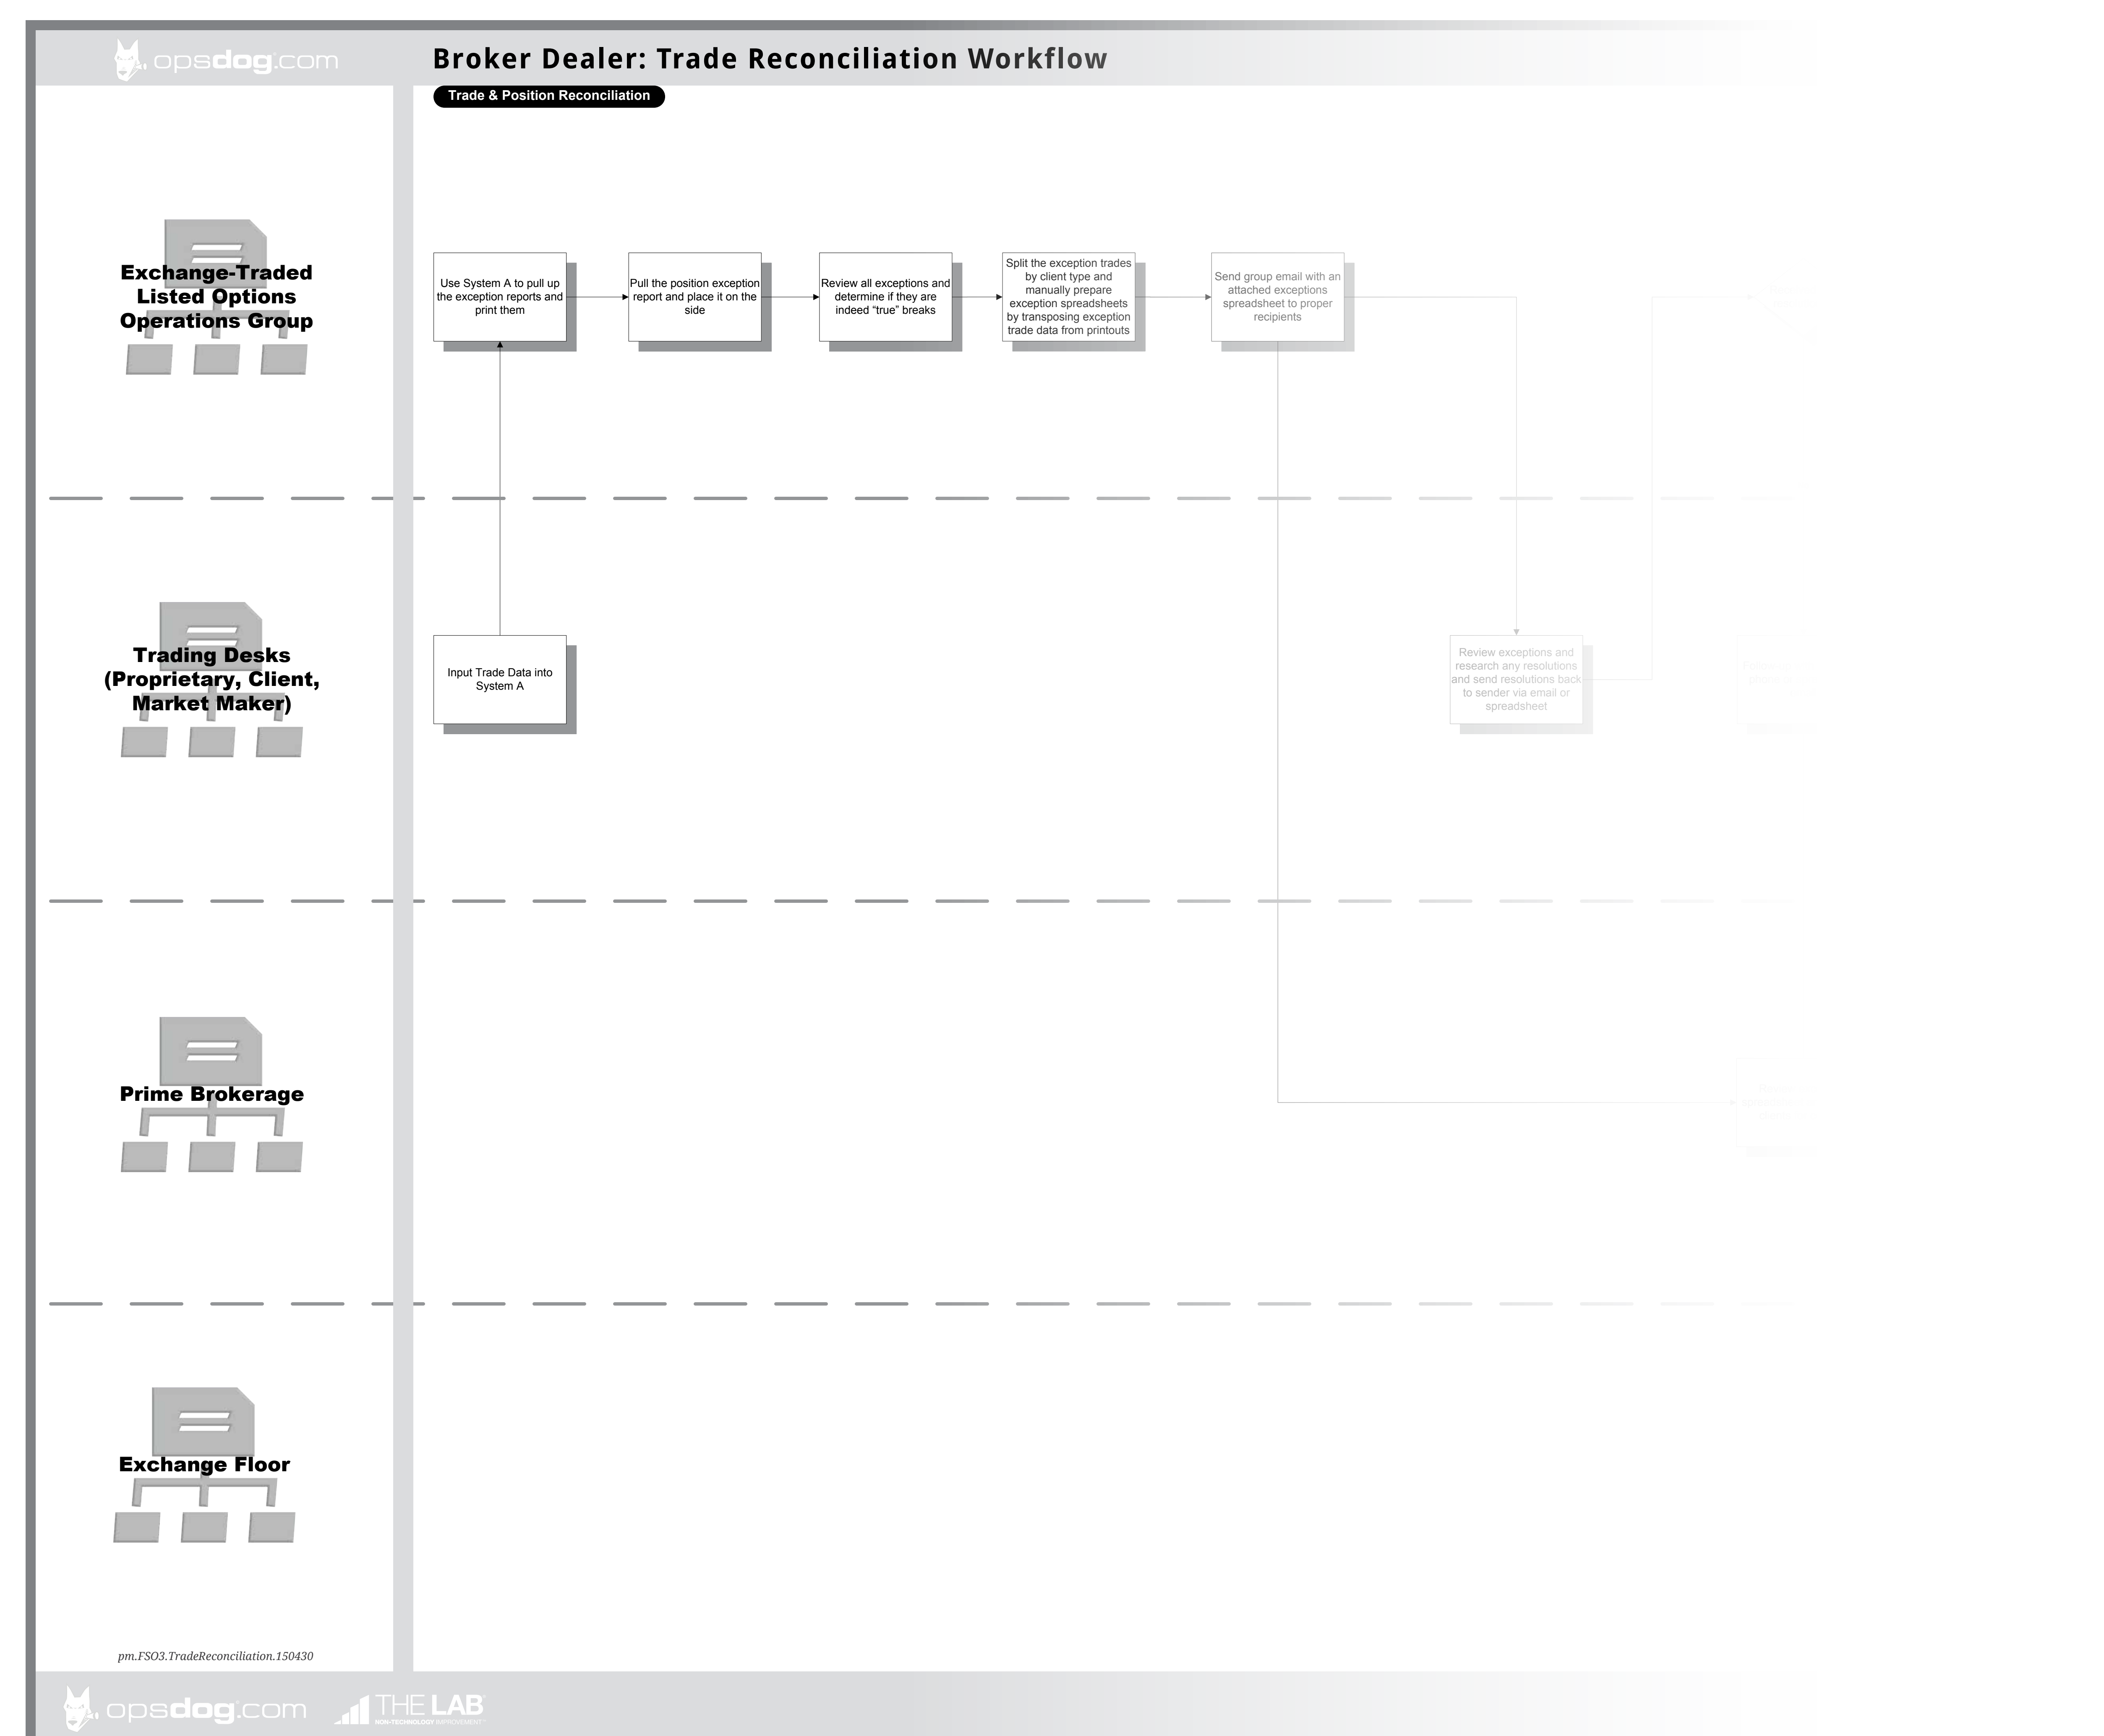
opsdog.com

Broker Dealer: Trade Reconciliation Workflow

Trade & Position Reconciliation

Exchange-Traded Listed Options Operations Group

Use System A to pull up the exception reports and print them

Pull the position exception report and place it on the side

Review all exceptions and determine if they are indeed "true" breaks

Split the exception trades by client type and manually prepare exception spreadsheets by transposing exception trade data from printouts

Send group email with an attached exceptions spreadsheet to proper recipients

Trading Desks (Proprietary, Client, Market Maker)

Input Trade Data into System A

Review exceptions and research any resolutions and send resolutions back to sender via email or spreadsheet

Prime Brokerage

Exchange Floor

pm.FSO3.TradeReconciliation.150430

opsdog.com THE LAB NON-TECHNOLOGY IMPROVEMENT